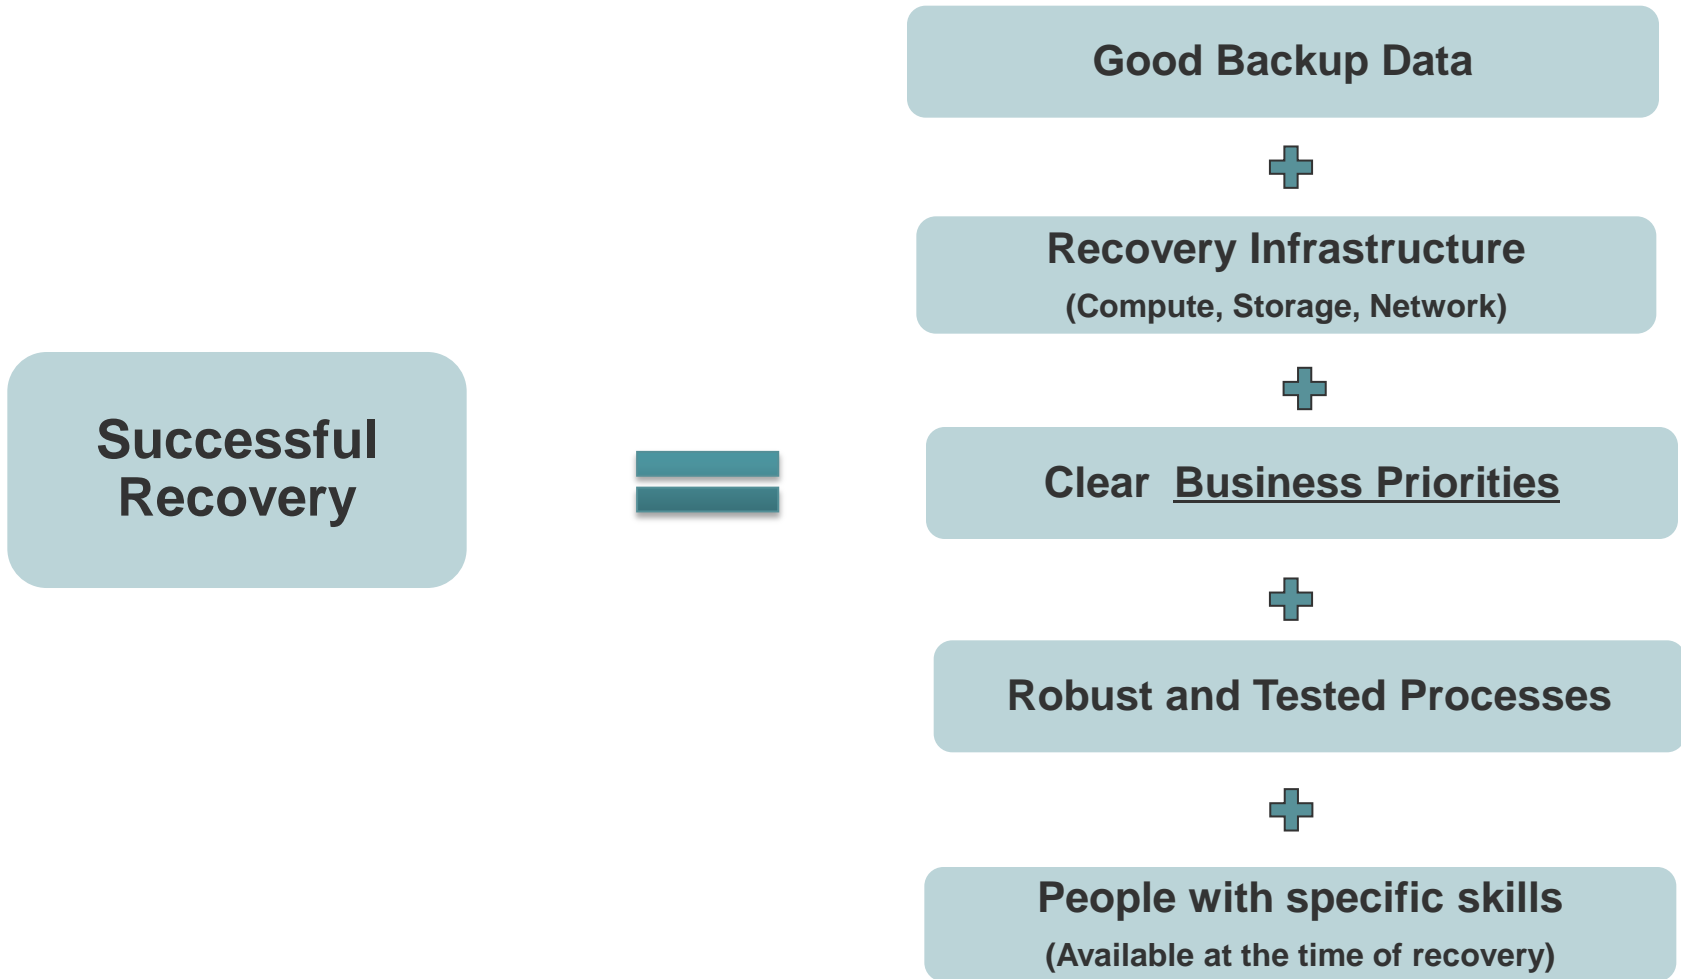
Successful Recovery

Good Backup Data

Recovery Infrastructure
(Compute, Storage, Network)

Clear Business Priorities

Robust and Tested Processes

People with specific skills
(Available at the time of recovery)